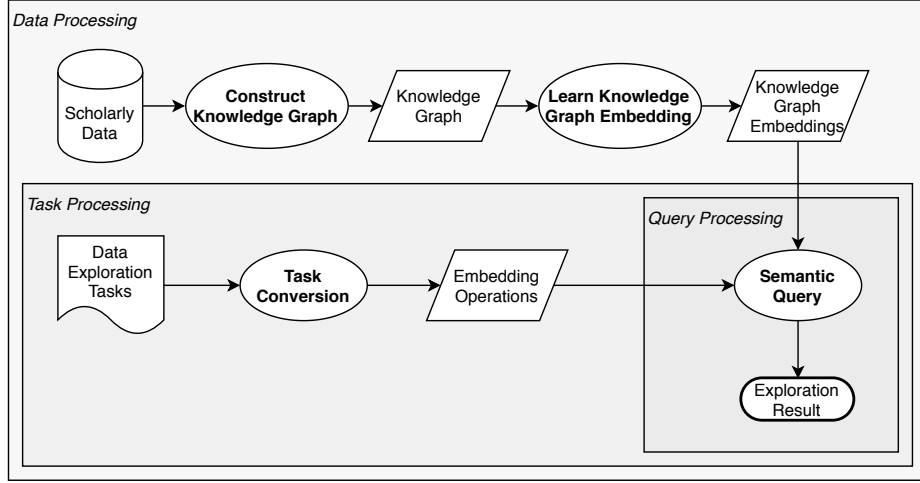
Data Processing

Scholarly Data

Construct Knowledge Graph

Knowledge Graph

Learn Knowledge Graph Embedding

Knowledge Graph Embeddings

Task Processing

Query Processing

Data Exploration Tasks

Task Conversion

Embedding Operations

Semantic Query

Exploration Result